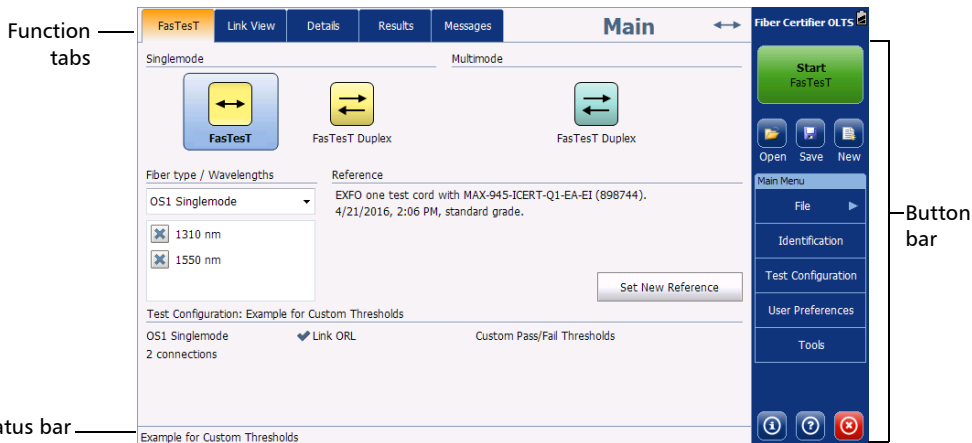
Function tabs

FasTesT | Link View | Details | Results | Messages

Main

Fiber Certifier OLTS

Singlemode

Multimode

FasTesT

FasTesT Duplex

FasTesT Duplex

Start
FasTesT

Open Save New

Main Menu

File

Identification

Test Configuration

User Preferences

Tools

Button bar

Fiber type / Wavelengths

OS1 Singlemode

1310 nm

1550 nm

Reference

EXFO one test cord with MAX-945-ICERT-Q1-EA-EI (898744). 4/21/2016, 2:06 PM, standard grade.

Set New Reference

Test Configuration: Example for Custom Thresholds

OS1 Singlemode

2 connections

Link ORL

Custom Pass/Fail Thresholds

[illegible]tus bar

Example for Custom Thresholds